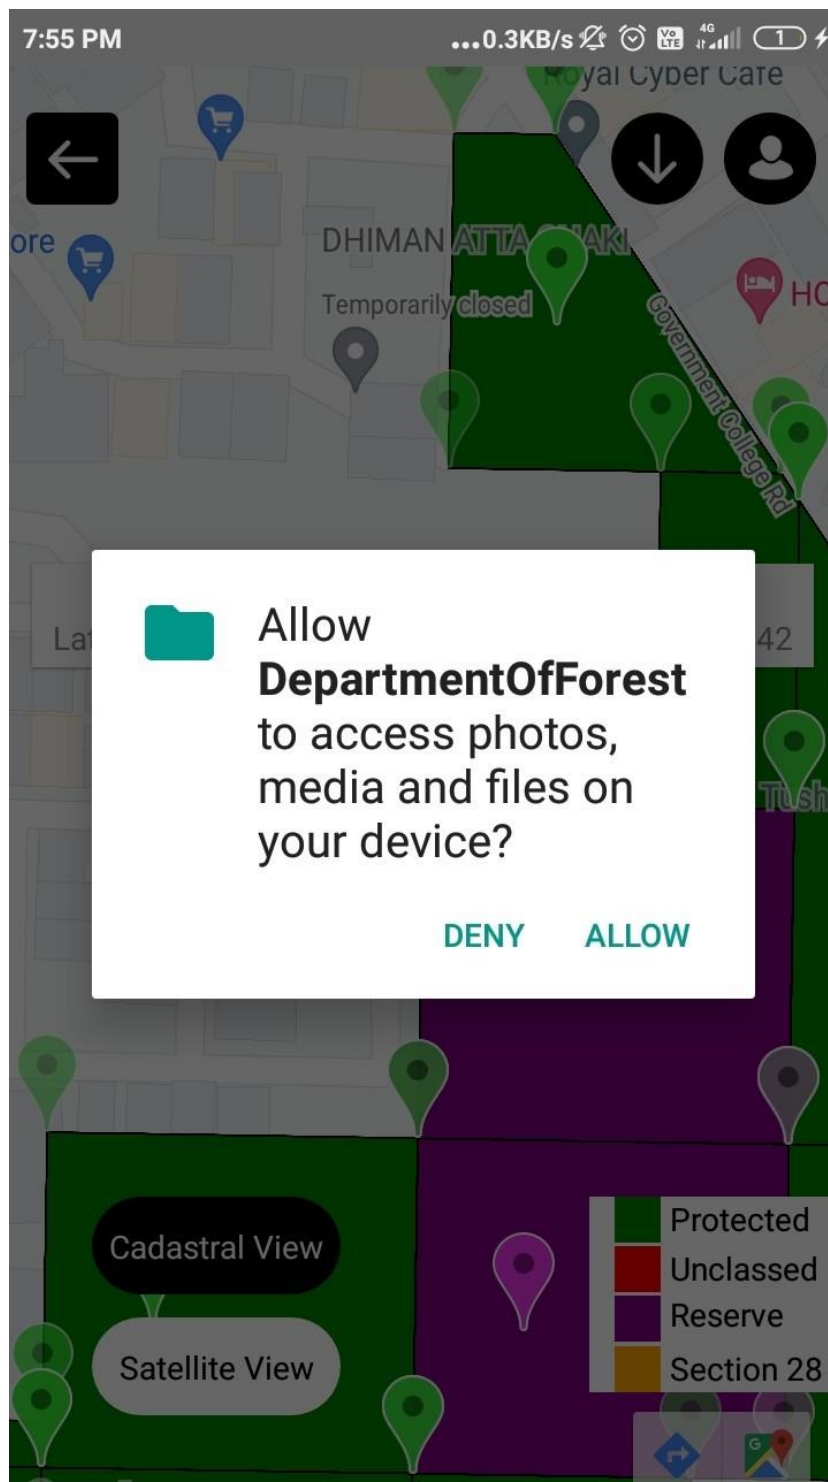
7:55 PM ...0.3KB/s 4G 1

Royal Cyber Cafe

ore

DHIMAN ATTA CHAKI

Temporarily closed

Government College Rd

HO

Lat

42

Allow **DepartmentOfForest** to access photos, media and files on your device?

DENY ALLOW

Tush

Cadastral View

Satellite View

Protected
Unclassed
Reserve
Section 28